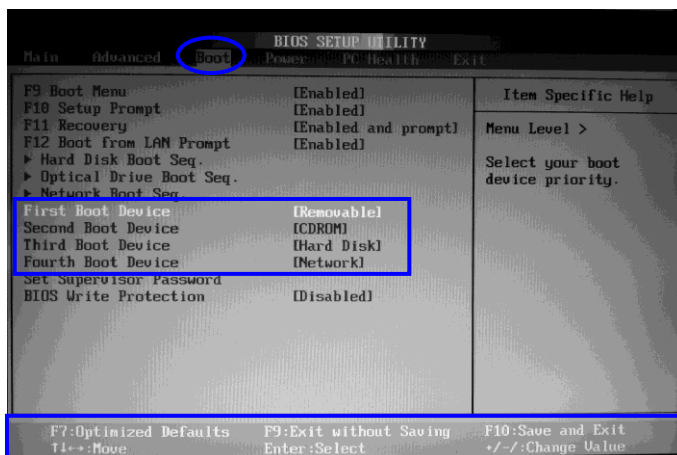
BIOS SETUP UTILITY

Main Advanced Boot Power PC Health Exit

F9 Boot Menu [Enabled]
F10 Setup Prompt [Enabled]
F11 Recovery [Enabled and prompt]
F12 Boot from LAN Prompt [Enabled]
▶ Hard Disk Boot Seq.
▶ Optical Drive Boot Seq.
▶ Network Boot Seq.
First Boot Device [Removable]
Second Boot Device [CDROM]
Third Boot Device [Hard Disk]
Fourth Boot Device [Network]
Set Supervisor Password
BIOS Write Protection [Disabled]

Item Specific Help

Menu Level >

Select your boot device priority.

F7:Optimized Defaults F9:Exit without Saving F10:Save and Exit
↑↓←→:Move Enter:Select +/-/:Change Value